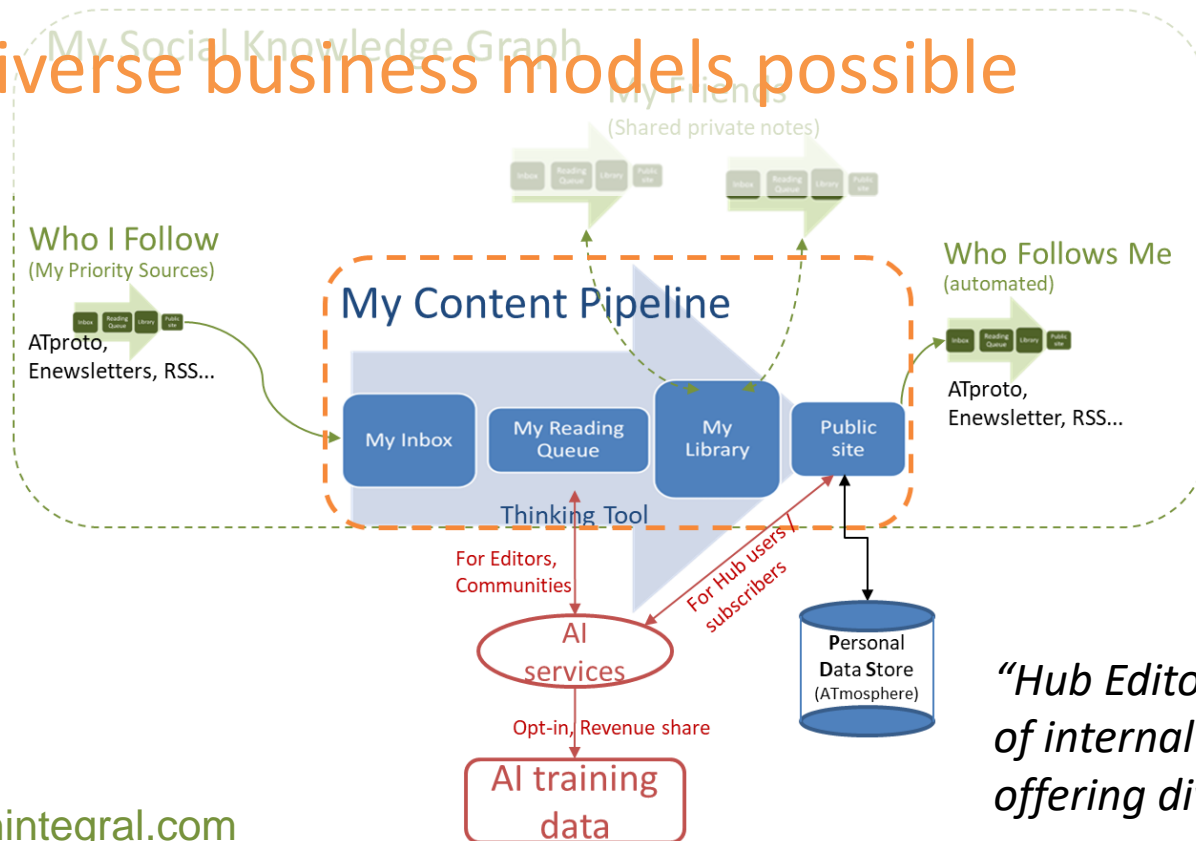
iverse business models possible

My Social Knowledge Graph

My Friends
(Shared private notes)

Inbox Reading Queue Library Public site

Inbox Reading Queue Library Public site

Who I Follow
(My Priority Sources)

Inbox Reading Queue Library Public site

ATproto, Enewsletters, RSS...

My Content Pipeline

My Inbox

My Reading Queue

My Library

Public site

Thinking Tool

Who Follows Me
(automated)

Inbox Reading Queue Library Public site

ATproto, Enewsletter, RSS...

For Editors, Communities

For Hub users / subscribers

AI services

Personal Data Store
(ATmosphere)

Opt-in, Revenue share

AI training data

“Hub Edito
of internal
offering di

integral.com